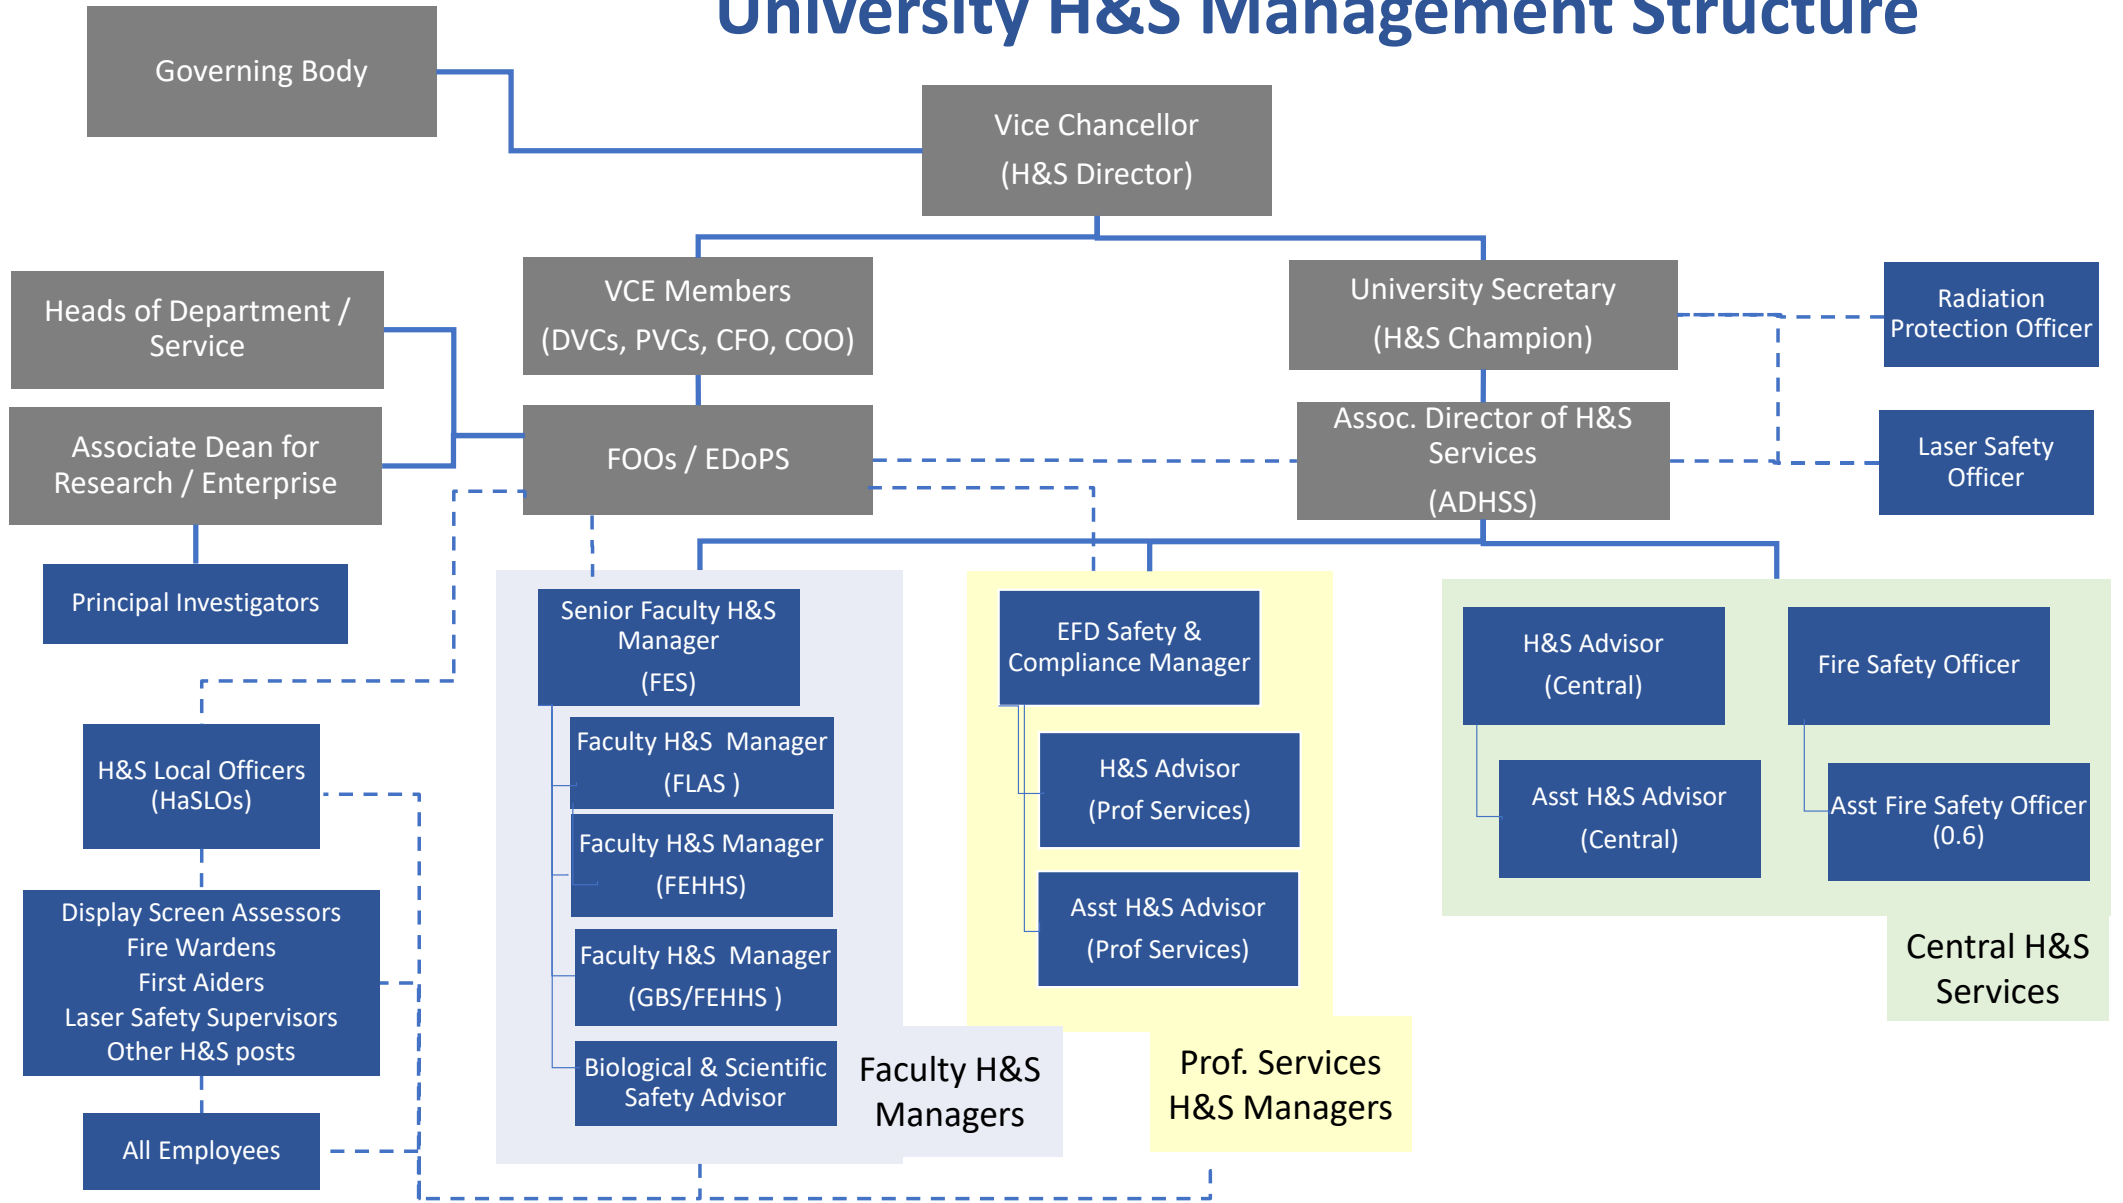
University H&S Management Structure

Governing Body

Vice Chancellor
(H&S Director)

Heads of Department / Service

VCE Members
(DVCs, PVCs, CFO, COO)

University Secretary
(H&S Champion)

Radiation Protection Officer

Associate Dean for Research / Enterprise

FOOs / EDoPS

Assoc. Director of H&S Services
(ADHSS)

Laser Safety Officer

Principal Investigators

Senior Faculty H&S Manager
(FES)

Faculty H&S Manager
(FLAS )

Faculty H&S Manager
(FEHHS)

Faculty H&S Manager
(GBS/FEHHS )

Biological & Scientific Safety Advisor

Faculty H&S Managers

EFD Safety & Compliance Manager

H&S Advisor
(Prof Services)

Asst H&S Advisor
(Prof Services)

Prof. Services H&S Managers

H&S Advisor
(Central)

Fire Safety Officer

Asst H&S Advisor
(Central)

Asst Fire Safety Officer
(0.6)

Central H&S Services

H&S Local Officers
(HaSLOs)

Display Screen Assessors
Fire Wardens
First Aiders
Laser Safety Supervisors
Other H&S posts

All Employees